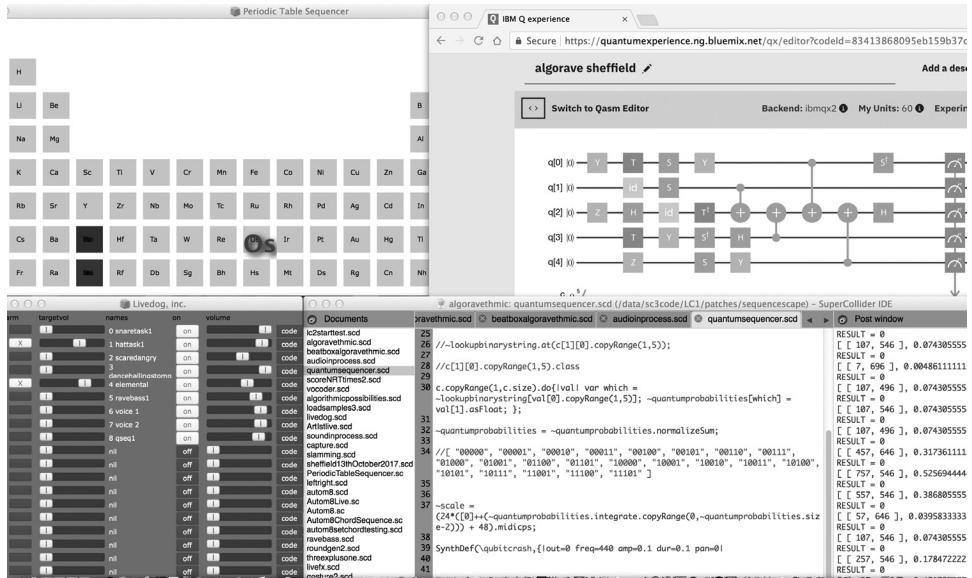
Periodic Table Sequencer

H

Li Be

Na Mg

K Ca Sc Ti V Cr Mn Fe Co Ni Cu Zn Ga

Rb Sr Y Zr Nb Mo Tc Ru Rh Pd Ag Cd In

Cs Ba Hf Ta W Re Os Ir Pt Au Hg Tl

Fr Ra Rf Db Sg Bh Hs Mt Ds Rg Cn Nh

B

Al

IBM Q experience

Secure | https://quantumexperience.ng.bluemix.net/qx/editor?codeId=83413868095eb159b37c

algorave sheffield

Add a des

Switch to Qasm Editor

Backend: ibmqx2 My Units: 60 Experi

q[0] |0⟩ Y T S Y S†

q[1] |0⟩ id S

q[2] |0⟩ Z H id T† H

q[3] |0⟩ T Y S† H

q[4] |0⟩ Z S Y

Livedog, inc.

arm targetvol names on volume

0 snaretask1 on code
X 1 hattask1 on code
2 scaredangry on code
3 dancehailingstorm on code
X 4 elemental on code
5 ravebass1 on code
6 voice 1 on code
7 voice 2 on code
8 qseq1 on code
nil off code
nil off code
nil off code
nil off code
nil off code
nil off code

algoravethmic: quantumsequencer.scd (/data/sc3code/LC1/patches/sequencescape) - SuperCollider IDE

Documents

tc2starttest.scd
algoravethmic.scd
beatboxalgoravethmic.scd
audioinprocess.scd
quantumsequencer.scd
scoreNRTtimes2.scd
vocoder.scd
algorithmicpossibilities.scd
loadsamples3.scd
livedog.scd
Artlistlive.scd
soundinprocess.scd
capture.scd
slamming.scd
sheffield13thOctober2017.scd
PeriodicTableSequencer.sc
leftright.scd
autom8.scd
Autom8Live.sc
Autom8.sc
Autom8ChordSequence.sc
autom8setchordtesting.scd
ravebass.scd
roundgen2.scd
threexplusone.scd
livefx.scd

ravethmic.scd beatboxalgoravethmic.scd audioinprocess.scd quantumsequencer.scd

25
26 //~lookupbinarystring.at(c[1][0].copyRange(1,5));
27
28 //c[1][0].copyRange(1,5).class
29
30 c.copyRange(1,c.size).do{|val| var which = ~lookupbinarystring[val[0].copyRange(1,5)]; ~quantumprobabilities[which] = val[1].asFloat; };
31
32 ~quantumprobabilities = ~quantumprobabilities.normalizeSum;
33
34 //[ "00000", "00001", "00010", "00011", "00100", "00101", "00110", "00111", "01000", "01001", "01100", "01101", "10000", "10001", "10010", "10011", "10100", "10101", "10111", "11001", "11100", "11101" ]
35
36
37 ~scale = (24*([0]++(~quantumprobabilities.integrate.copyRange(0,~quantumprobabilities.size-2))) + 48).midicps;
38
39 SynthDef(\qubitcrash,{|out=0 freq=440 amp=0.1 dur=0.1 pan=0|
40
41

Post window

RESULT = 0
[ [ 107, 546 ], 0.074305555
RESULT = 0
[ [ 7, 696 ], 0.00486111111
RESULT = 0
[ [ 107, 496 ], 0.074305555
RESULT = 0
[ [ 107, 546 ], 0.074305555
RESULT = 0
[ [ 107, 496 ], 0.074305555
RESULT = 0
[ [ 457, 646 ], 0.317361111
RESULT = 0
[ [ 257, 546 ], 0.525694444
RESULT = 0
[ [ 557, 546 ], 0.386805555
RESULT = 0
[ [ 57, 646 ], 0.0395833333
RESULT = 0
[ [ 107, 546 ], 0.074305555
RESULT = 0
[ [ 257, 546 ], 0.178472222